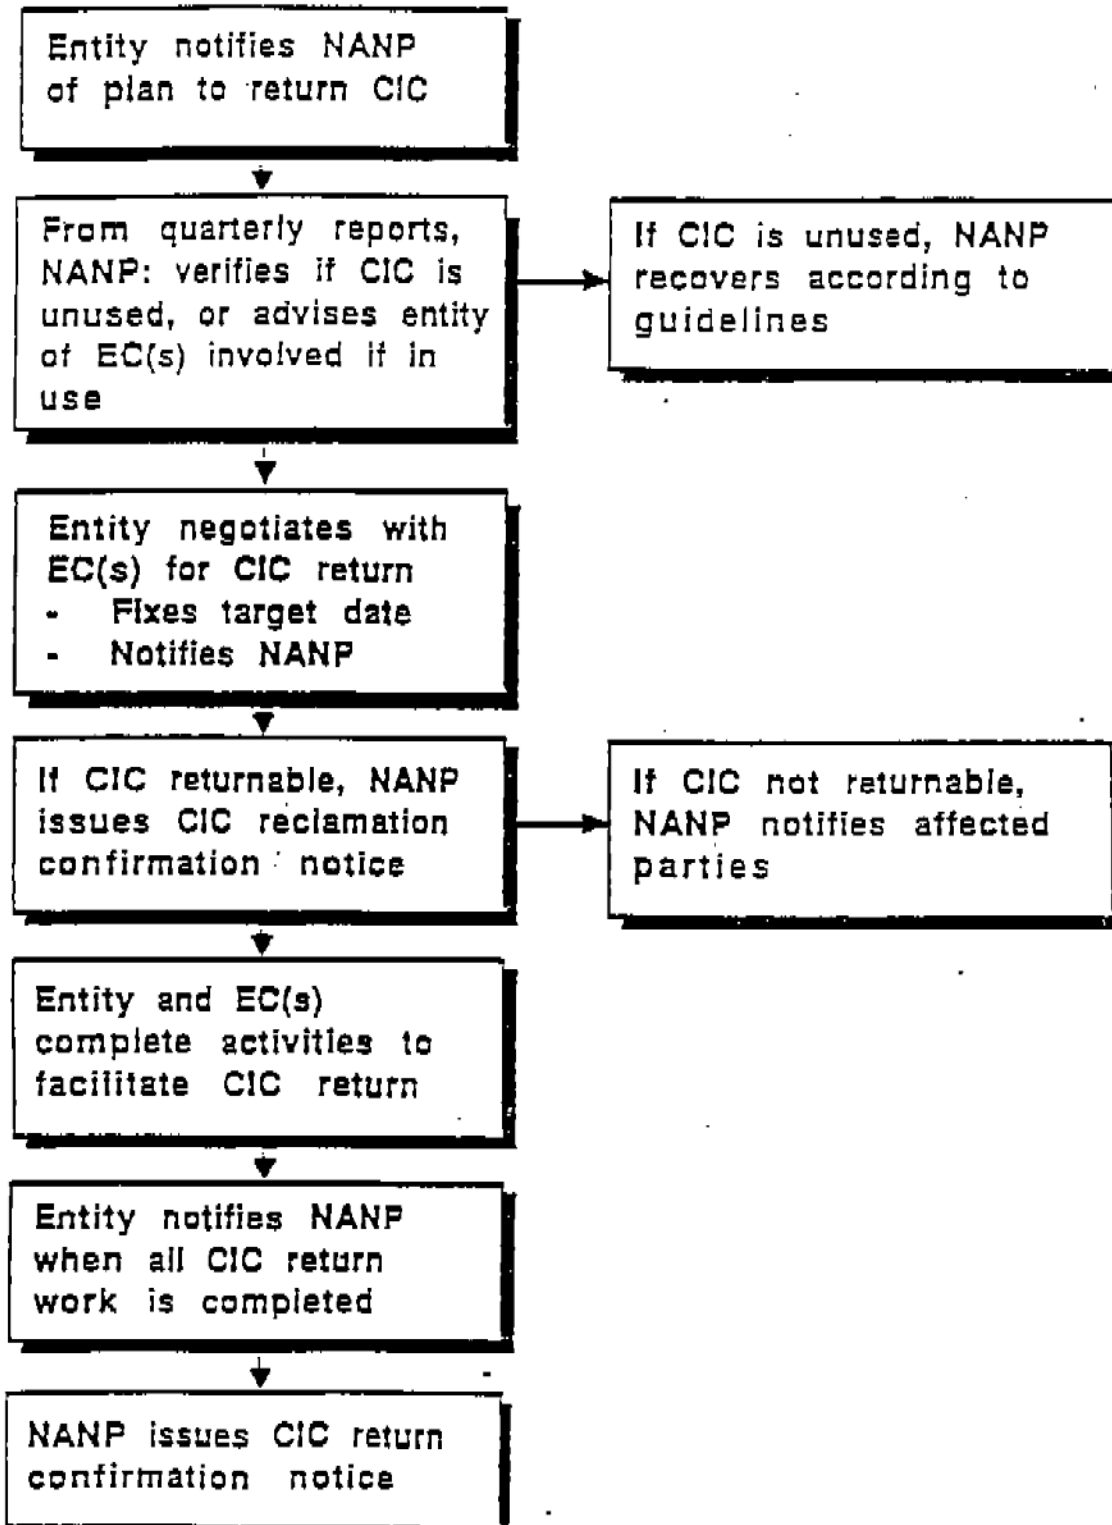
Entity notifies NANP of plan to return CIC

From quarterly reports, NANP: verifies if CIC is unused, or advises entity of EC(s) involved if in use

If CIC is unused, NANP recovers according to guidelines

Entity negotiates with EC(s) for CIC return
- Fixes target date
- Notifies NANP

If CIC returnable, NANP issues CIC reclamation confirmation notice

If CIC not returnable, NANP notifies affected parties

Entity and EC(s) complete activities to facilitate CIC return

Entity notifies NANP when all CIC return work is completed

NANP issues CIC return confirmation notice